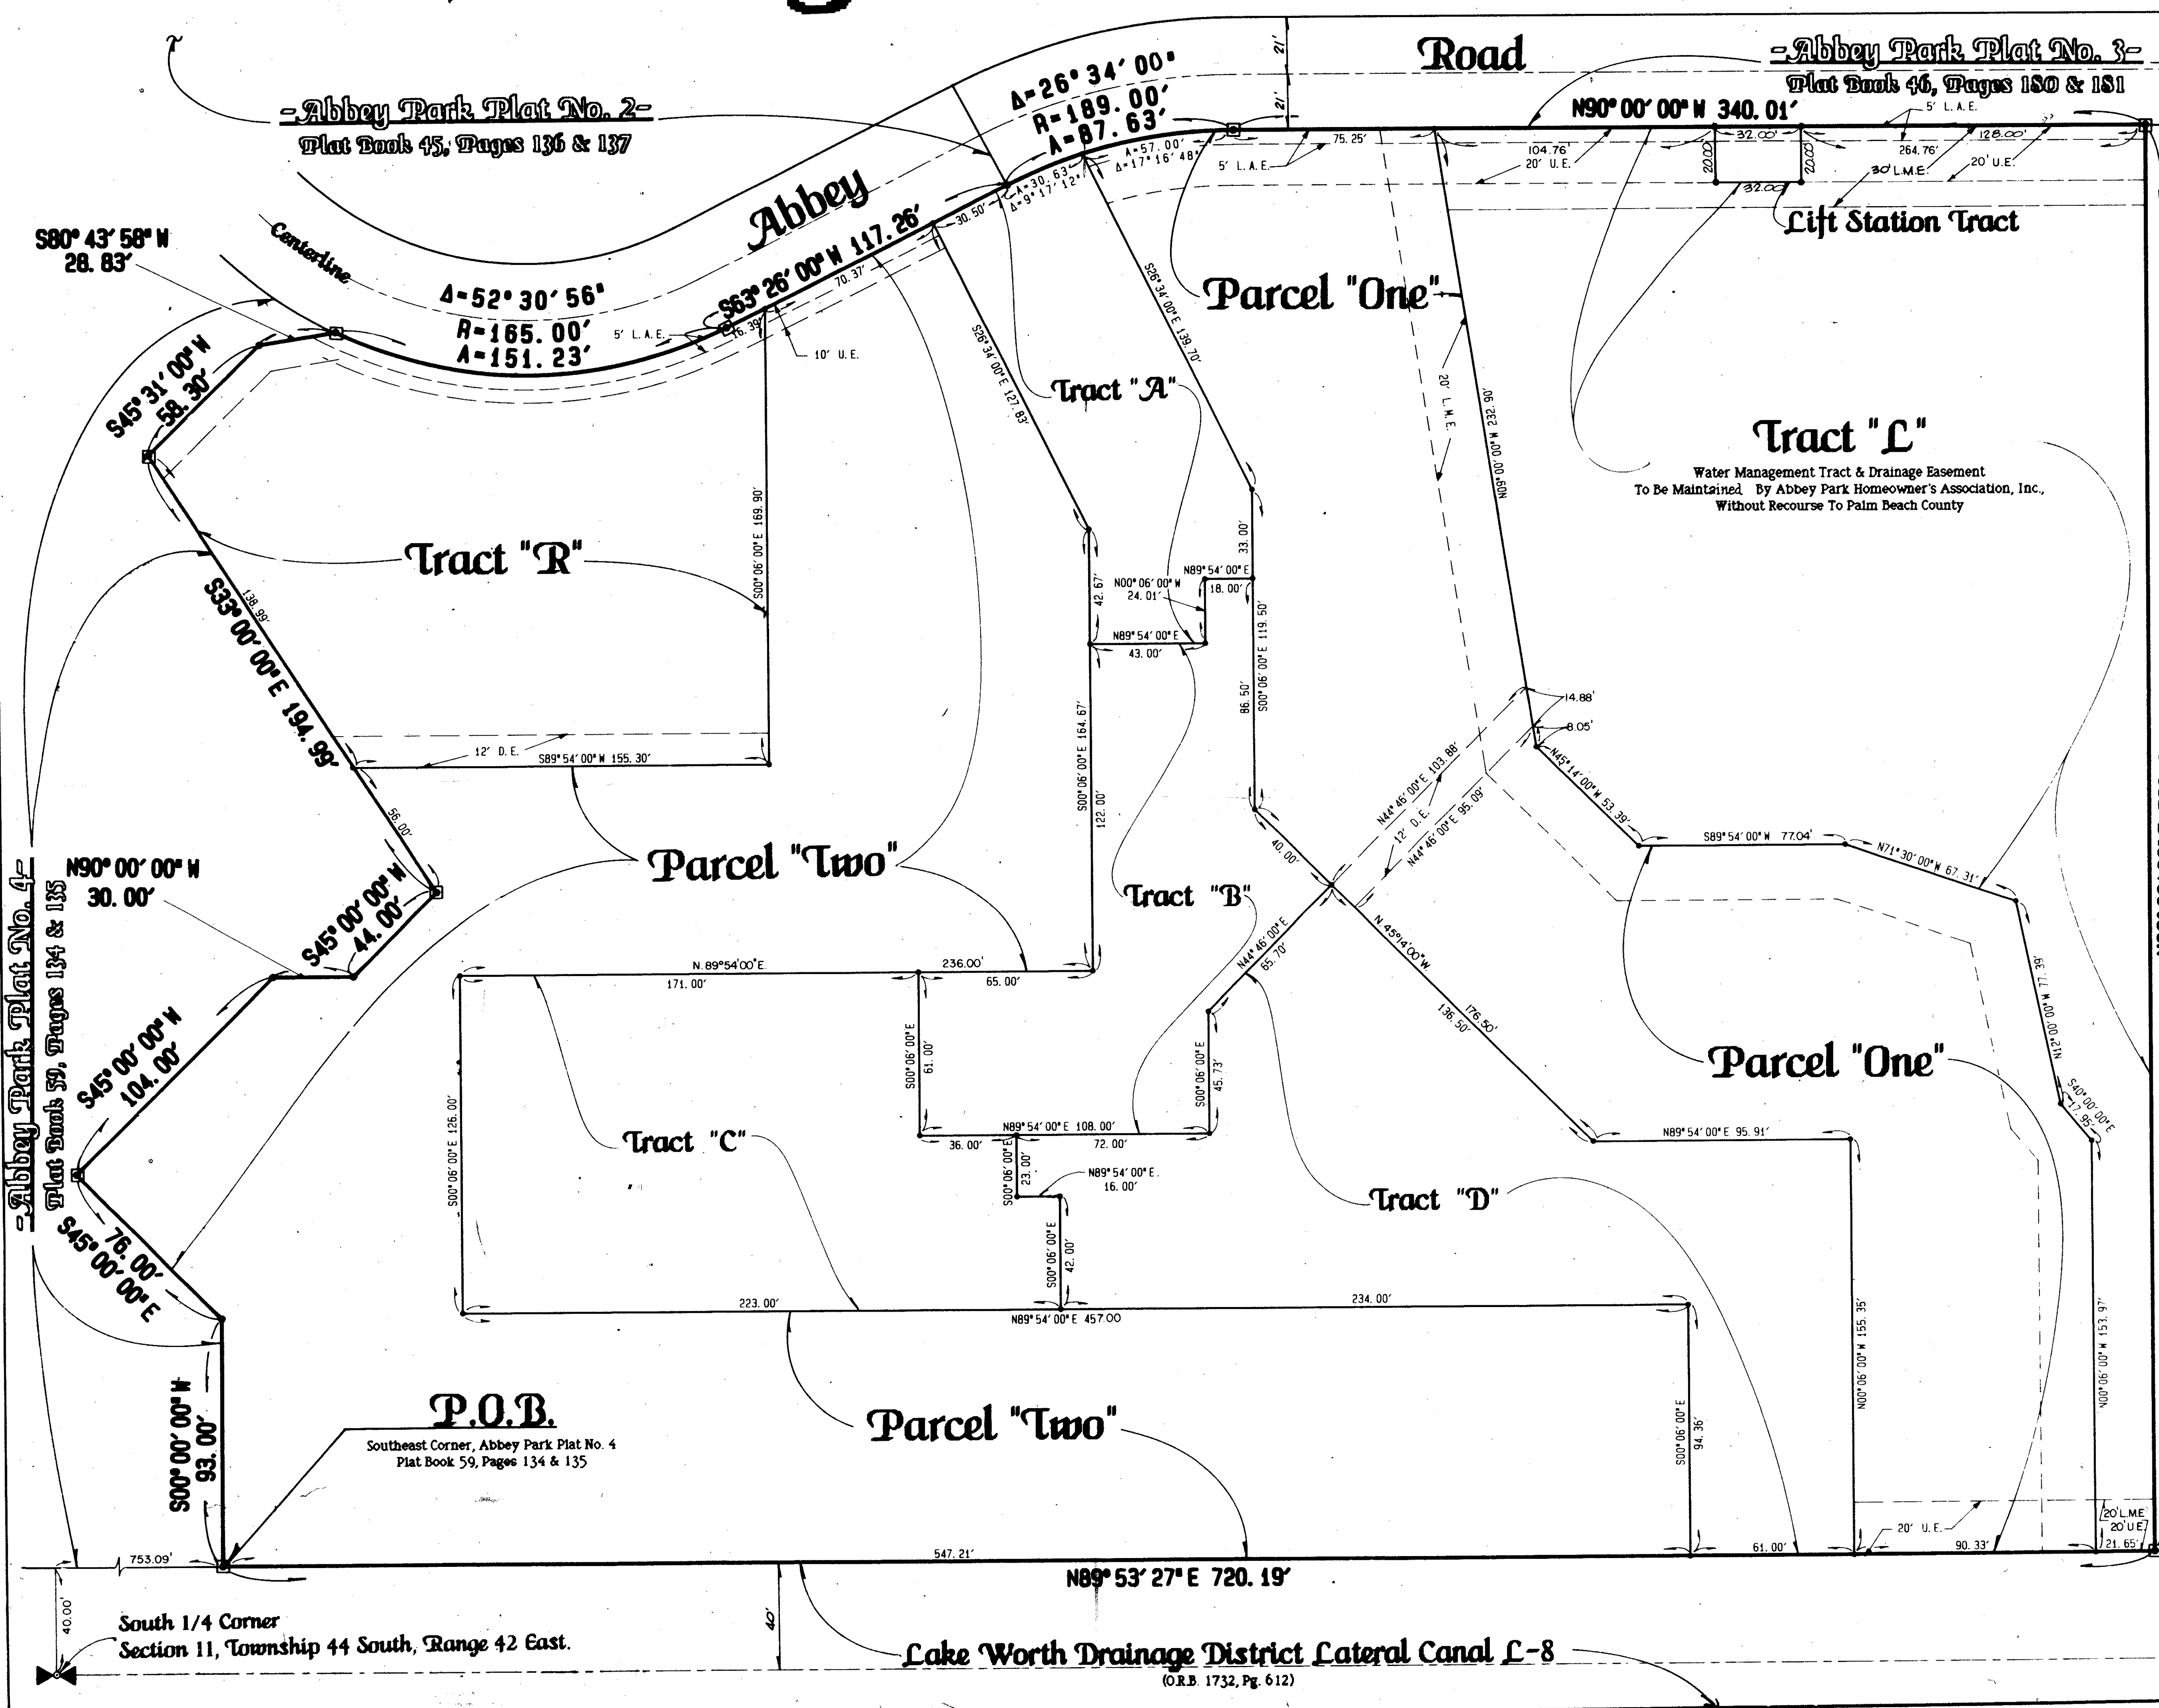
Road

-Abbey Park Plat No. 3-
Plat Book 46, Pages 180 & 181

-Abbey Park Plat No. 2-
Plat Book 45, Pages 136 & 137

Δ=26° 34′ 00″
R=189.00′
A=87.63′

N90° 00′ 00″ W 340.01′

5′ L.A.E.
32.00′
20.00′
20.00′
32.00′
128.00′
264.76′
20′ U.E.
30′ L.M.E.
104.76′
20′ U.E.
75.25′
5′ L.A.E.
Δ=57.00′
Δ=17°16′48″
Δ=30.63′
Δ=9°17′12″

Lift Station Tract

Abbey

Centerline

S80° 43′ 58″ W
28.83′

Δ=52° 30′ 56″
R=165.00′
A=151.23′

S63° 26′ 00″ W 117.26′
30.50′
70.37′
16.39′
5′ L.A.E.
10′ U.E.

S26° 34′ 00″ E 139.70′
S26° 34′ 00″ E 127.83′

Parcel "One"

Tract "A"

20′ L.M.E.
N09° 00′ 00″ W 232.90′

Tract "L"
Water Management Tract & Drainage Easement
To Be Maintained By Abbey Park Homeowner's Association, Inc.,
Without Recourse To Palm Beach County

S45° 31′ 00″ W
58.30′

Tract "R"

S00° 06′ 00″ E 169.90′

S33° 00′ 00″ E 194.99′
138.99′
56.00′

12′ D.E.
S89° 54′ 00″ W 155.30′

33.00′
N89° 54′ 00″ E
18.00′
N00° 06′ 00″ W
24.01′
42.67′
N89° 54′ 00″ E
43.00′
S00° 06′ 00″ E 119.50′
86.50′
S00° 06′ 00″ E 164.67′
122.00′

14.88′
8.05′
N45° 14′ 00″ W 53.39′
N44° 46′ 00″ E 103.88′
12′ D.E.
N44° 46′ 00″ E 95.09′
S89° 54′ 00″ W 77.04′
N71° 30′ 00″ W 67.31′
40.00′

Parcel "Two"

Tract "B"

N90° 00′ 00″ W
30.00′

S45° 00′ 00″ W
44.00′

N. 89° 54′ 00″ E.
171.00′
236.00′
65.00′

N44° 46′ 00″ E
65.70′
N 45° 14′ 00″ W
176.50′
136.50′

N12° 00′ 00″ W 77.39′

-Abbey Park Plat No. 4-
Plat Book 59, Pages 134 & 135

S45° 00′ 00″ W
104.00′

S00° 06′ 00″ E 126.00′
S00° 06′ 00″ E
61.00′
S00° 06′ 00″ E
45.73′

Parcel "One"

S40° 00′ 00″ E
17.95′

N89° 54′ 00″ E 108.00′
36.00′
72.00′
N89° 54′ 00″ E 95.91′

Tract "C"

S00° 06′ 00″ E
23.00′
N89° 54′ 00″ E.
16.00′
S00° 06′ 00″ E
42.00′

Tract "D"

S45° 00′ 00″ E
76.00′

223.00′
N89° 54′ 00″ E 457.00
234.00′

N00° 06′ 00″ W 155.35′
N00° 06′ 00″ W 153.97′

P.O.B.
Southeast Corner, Abbey Park Plat No. 4
Plat Book 59, Pages 134 & 135

S00° 00′ 00″ W
93.00′

Parcel "Two"

S00° 06′ 00″ E
94.36′

20′ U.E.
61.00′
90.33′
20′ L.M.E.
20′ U.E.
21.65′

753.09′
547.21′
N89° 53′ 27″ E 720.19′

40.00′
40′

South 1/4 Corner
Section 11, Township 44 South, Range 42 East.

Lake Worth Drainage District Lateral Canal L-8
(O.R.B. 1732, Pg. 612)